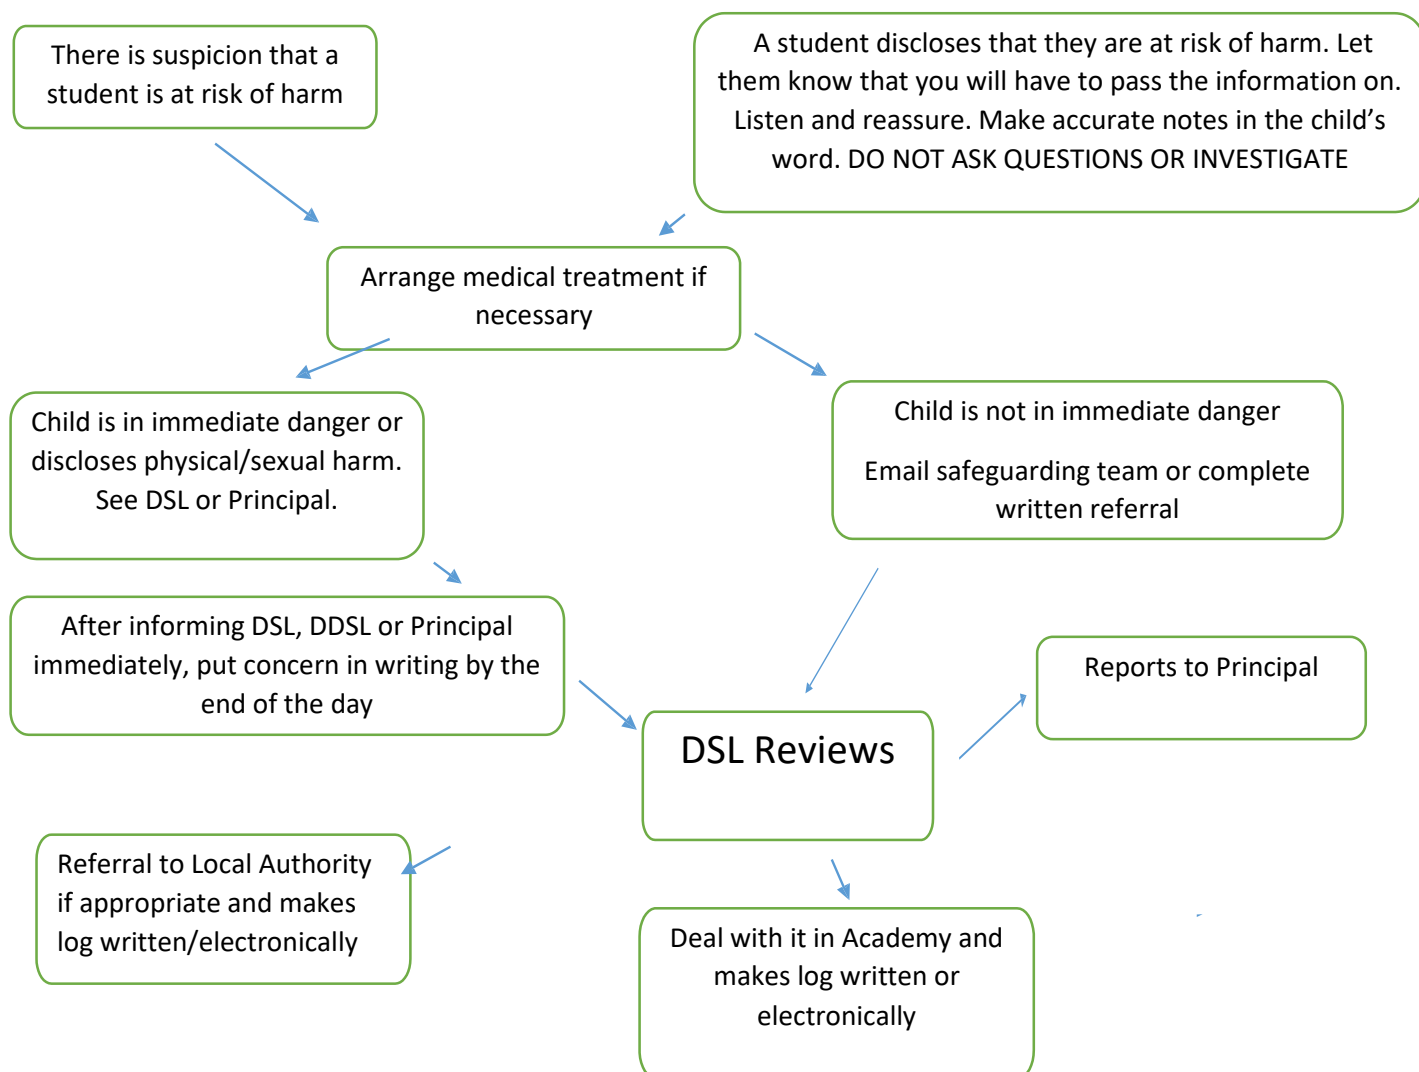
There is suspicion that a student is at risk of harm

A student discloses that they are at risk of harm. Let them know that you will have to pass the information on. Listen and reassure. Make accurate notes in the child's word. DO NOT ASK QUESTIONS OR INVESTIGATE

Arrange medical treatment if necessary

Child is in immediate danger or discloses physical/sexual harm. See DSL or Principal.

Child is not in immediate danger

Email safeguarding team or complete written referral

After informing DSL, DDSL or Principal immediately, put concern in writing by the end of the day

DSL Reviews

Reports to Principal

Referral to Local Authority if appropriate and makes log written/electronically

Deal with it in Academy and makes log written or electronically